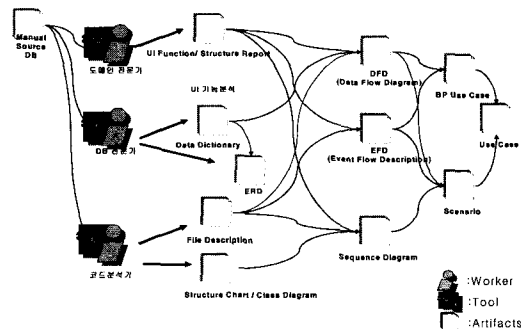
Manual Source DB

도메인 전문가

DB 전문가

코드분석기

UI Function/ Structure Report

UI 기능분석

Data Dictionary

ERD

File Description

Structure Chart / Class Diagram

DFD (Data Flow Diagram)

EFD (Event Flow Description)

Sequence Diagram

BP Use Case

Use Case

Scenario

:Worker

:Tool

:Artifacts